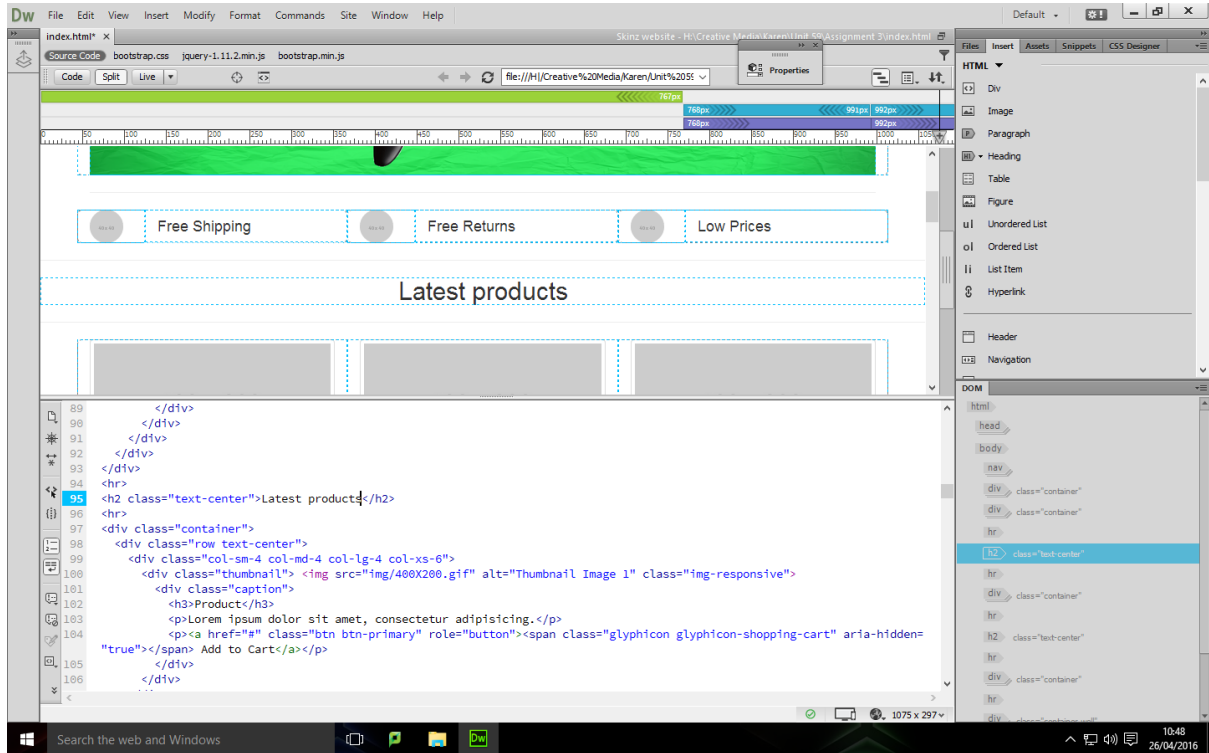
Dw File Edit View Insert Modify Format Commands Site Window Help

Default

index.html* ×

Skinz website - H:\Creative Media\Karen\Unit 59\Assignment 3\index.html

Source Code bootstrap.css jquery-1.11.2.min.js bootstrap.min.js

Code Split Live

Properties

file:///H|/Creative%20Media/Karen/Unit%205

767px

768px 991px 992px

768px 992px

Files Insert Assets Snippets CSS Designer

HTML

Div
Image
Paragraph
Heading
Table
Figure
ul Unordered List
ol Ordered List
li List Item
Hyperlink
Header
Navigation

Free Shipping
Free Returns
Low Prices

Latest products

89 </div>
90 </div>
91 </div>
92 </div>
93 </div>
94 <hr>
95 <h2 class="text-center">Latest products</h2>
96 <hr>
97 <div class="container">
98 <div class="row text-center">
99 <div class="col-sm-4 col-md-4 col-lg-4 col-xs-6">
100 <div class="thumbnail"> <img src="img/400X200.gif" alt="Thumbnail Image 1" class="img-responsive">
101 <div class="caption">
102 <h3>Product</h3>
103 <p>Lorem ipsum dolor sit amet, consectetur adipisicing.</p>
104 <p><a href="#" class="btn btn-primary" role="button"><span class="glyphicon glyphicon-shopping-cart" aria-hidden="true"></span> Add to Cart</a></p>
105 </div>
106 </div>

DOM

html
head
body
nav
div class="container"
div class="container"
hr
h2 class="text-center"
hr
div class="container"
hr
h2 class="text-center"
hr
div class="container"
hr

1075 x 297

Search the web and Windows

10:48
26/04/2016